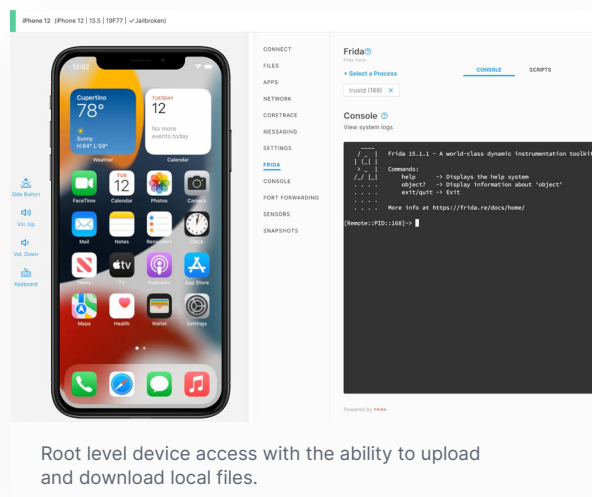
iPhone 12 (iPhone 12 | 15.5 | 19F77 | ✓Jailbroken)

12:02

Cupertino
78°
Sunny
H:84° L:59°
Weather

TUESDAY
12
No more events today
Calendar

FaceTime
TUE 12
Calendar
Photos
Camera
Mail
Notes
Reminders
Clock
News
TV
Podcasts
App Store
Maps
Health
Wallet
Settings

Side Button
Vol. Up
Vol. Down
Keyboard

CONNECT
FILES
APPS
NETWORK
CORETRACE
MESSAGING
SETTINGS
FRIDA
CONSOLE
PORT FORWARDING
SENSORS
SNAPSHOTS

Frida
Frida Tools
+ Select a Process
CONSOLE
SCRIPTS
trustd (168) ×

Console
View system logs

Frida 15.1.1 - A world-class dynamic instrumentation toolkit

Commands:
help -> Displays the help system
object? -> Display information about 'object'
exit/quit -> Exit

More info at https://frida.re/docs/home/

[Remote::PID::168]->

Powered by frida

Root level device access with the ability to upload and download local files.